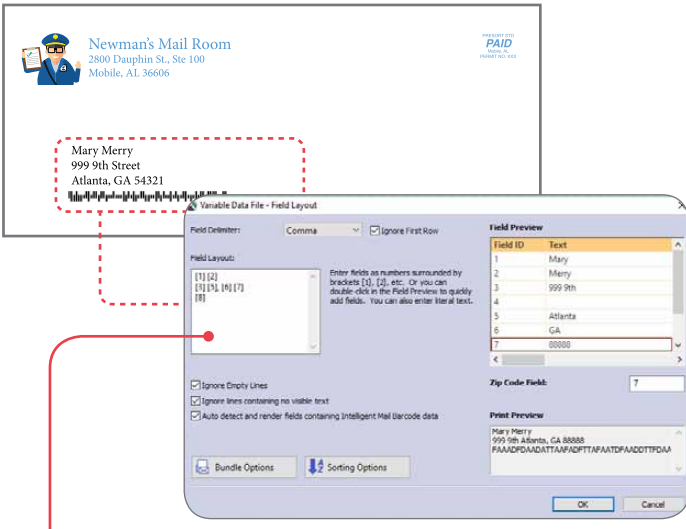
Newman's Mail Room
2800 Dauphin St., Ste 100
Mobile, AL 36606

PRESORT STD
PAID
MOBILE, AL
PERMIT NO. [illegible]

Mary Merry
999 9th Street
Atlanta, GA 54321

Variable Data File - Field Layout

Field Delimiter: Comma

Ignore First Row

Field Layout:

[1] [2]
[3] [5], [6] [7]
[8]

Enter fields as numbers surrounded by brackets [1], [2], etc. Or you can double-click in the Field Preview to quickly add fields. You can also enter literal text.

Field Preview

| Field ID | Text |
|---|---|
| 1 | Mary |
| 2 | Merry |
| 3 | 999 9th |
| 4 | |
| 5 | Atlanta |
| 6 | GA |
| 7 | 88888 |

Zip Code Field: 7

Ignore Empty Lines
Ignore lines containing no visible text
Auto detect and render fields containing Intelligent Mail Barcode data

Print Preview

Mary Merry
999 9th Atlanta, GA 88888
FAAADFDAADATTAAFADFTTAFAATDFAADDTTFDAA

Bundle Options
Sorting Options

OK
Cancel